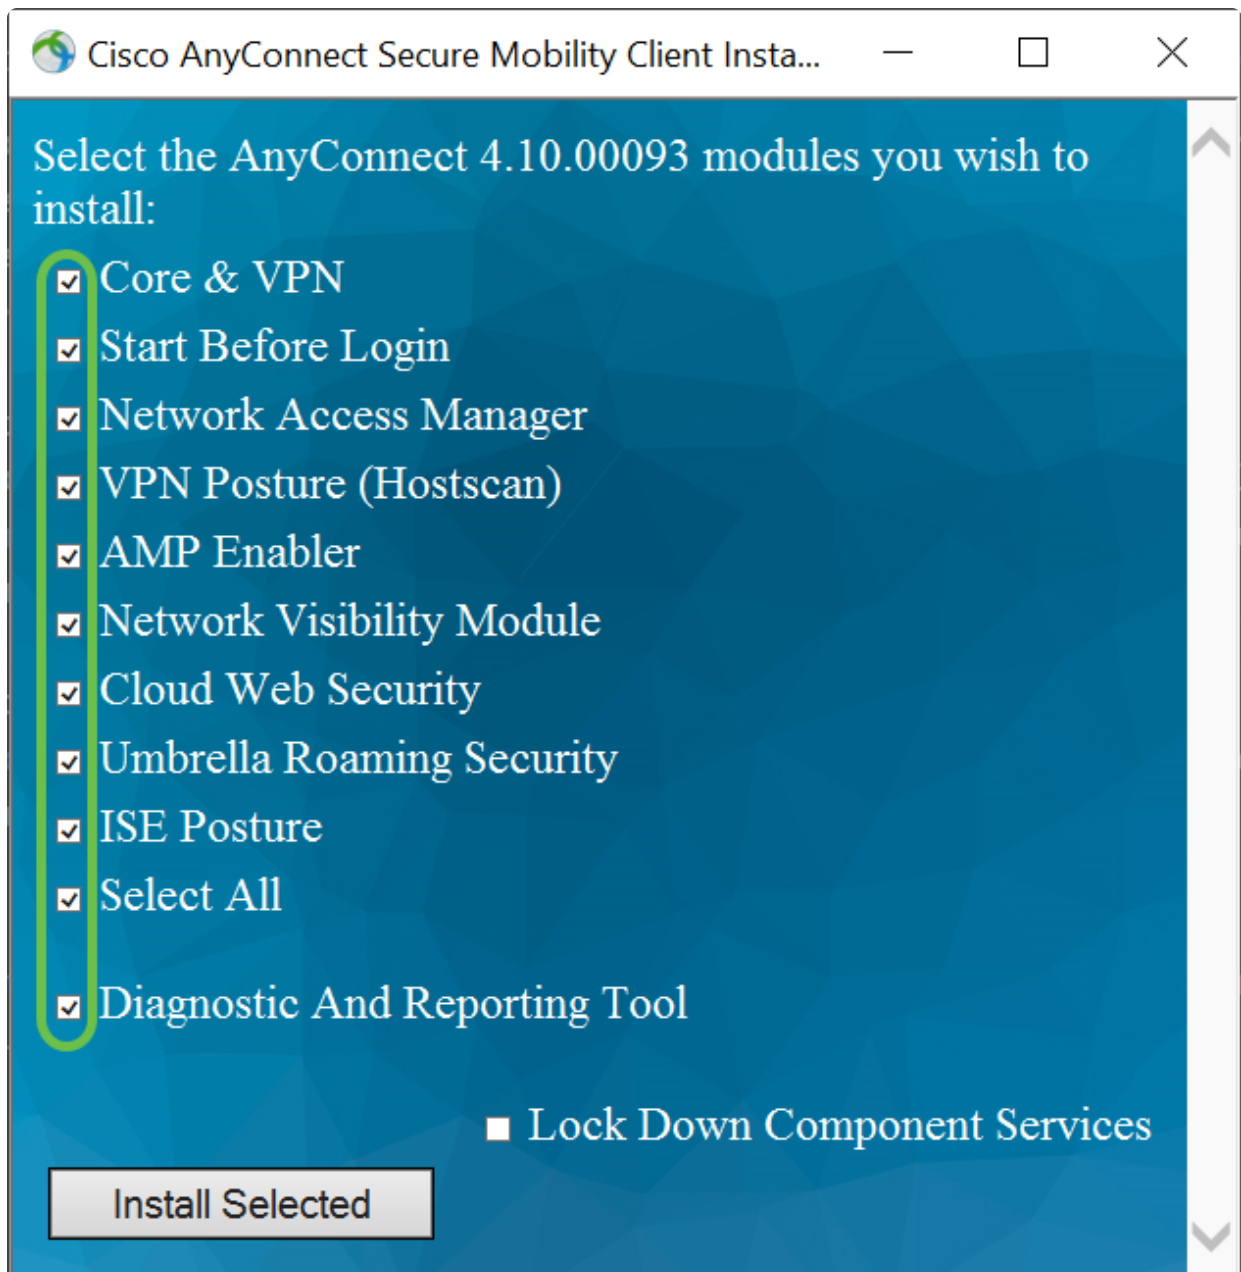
Cisco AnyConnect Secure Mobility Client Insta...

Select the AnyConnect 4.10.00093 modules you wish to install:

Core & VPN
Start Before Login
Network Access Manager
VPN Posture (Hostscan)
AMP Enabler
Network Visibility Module
Cloud Web Security
Umbrella Roaming Security
ISE Posture
Select All

Diagnostic And Reporting Tool

Lock Down Component Services

Install Selected